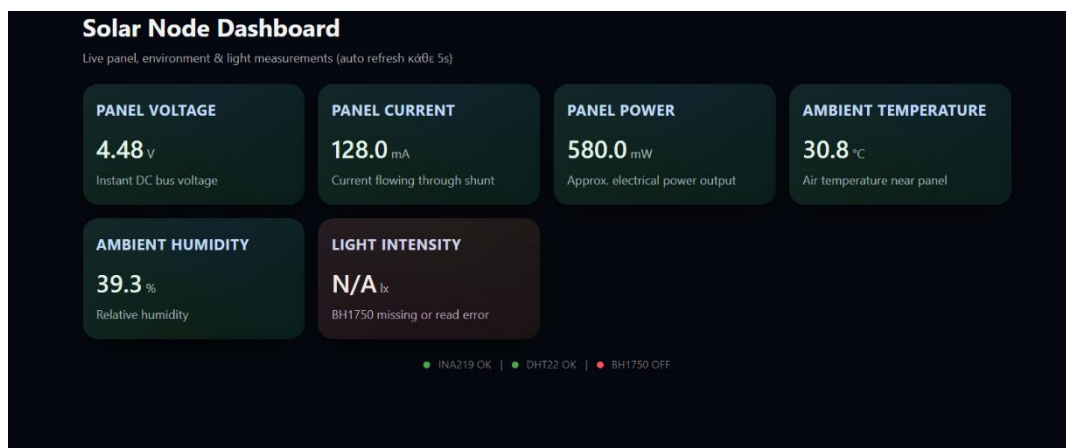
Solar Node Dashboard

Live panel, environment & light measurements (auto refresh κάθε 5s)

PANEL VOLTAGE

4.48 V

Instant DC bus voltage

PANEL CURRENT

128.0 mA

Current flowing through shunt

PANEL POWER

580.0 mW

Approx. electrical power output

AMBIENT TEMPERATURE

30.8 °C

Air temperature near panel

AMBIENT HUMIDITY

39.3 %

Relative humidity

LIGHT INTENSITY

N/A lx

BH1750 missing or read error

● INA219 OK | ● DHT22 OK | ● BH1750 OFF